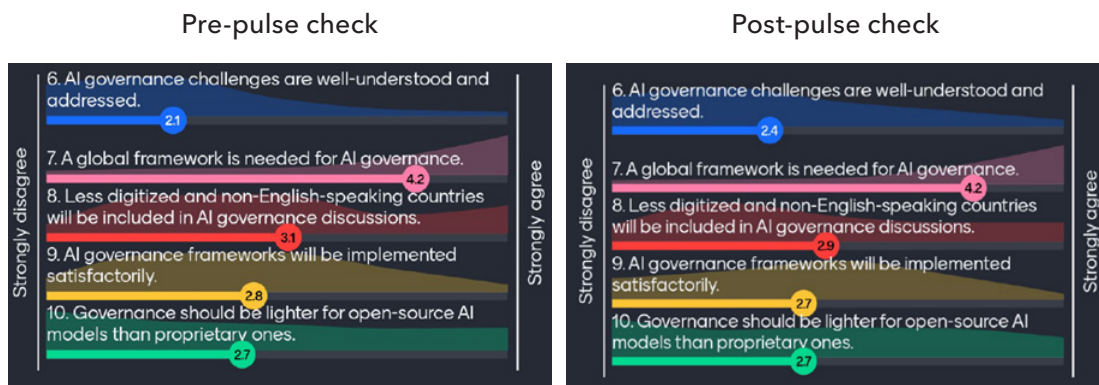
Pre-pulse check

Strongly disagree

6. AI governance challenges are well-understood and addressed.

2.1

7. A global framework is needed for AI governance.

4.2

8. Less digitized and non-English-speaking countries will be included in AI governance discussions.

3.1

9. AI governance frameworks will be implemented satisfactorily.

2.8

10. Governance should be lighter for open-source AI models than proprietary ones.

2.7

Strongly agree

Post-pulse check

Strongly disagree

6. AI governance challenges are well-understood and addressed.

2.4

7. A global framework is needed for AI governance.

4.2

8. Less digitized and non-English-speaking countries will be included in AI governance discussions.

2.9

9. AI governance frameworks will be implemented satisfactorily.

2.7

10. Governance should be lighter for open-source AI models than proprietary ones.

2.7

Strongly agree